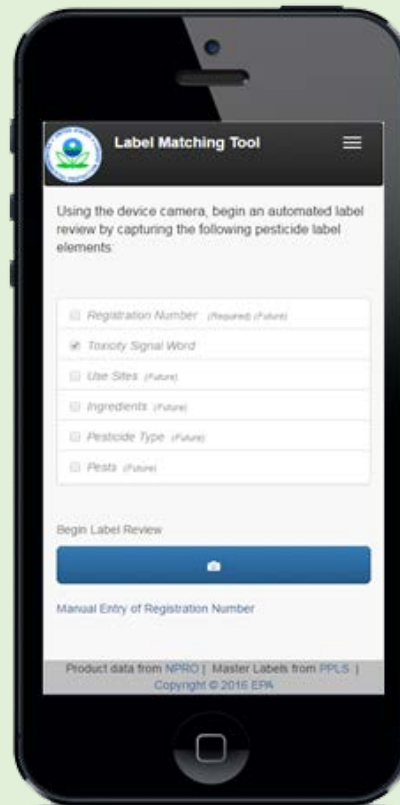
Label Matching Tool

Using the device camera, begin an automated label review by capturing the following pesticide label elements:

Registration Number (Required) (Future)

Toxicity Signal Word

Use Sites (Future)

Ingredients (Future)

Pesticide Type (Future)

Pests (Future)

Begin Label Review

Manual Entry of Registration Number

Product data from NPRO | Master Labels from PPLS | Copyright © 2016 EPA